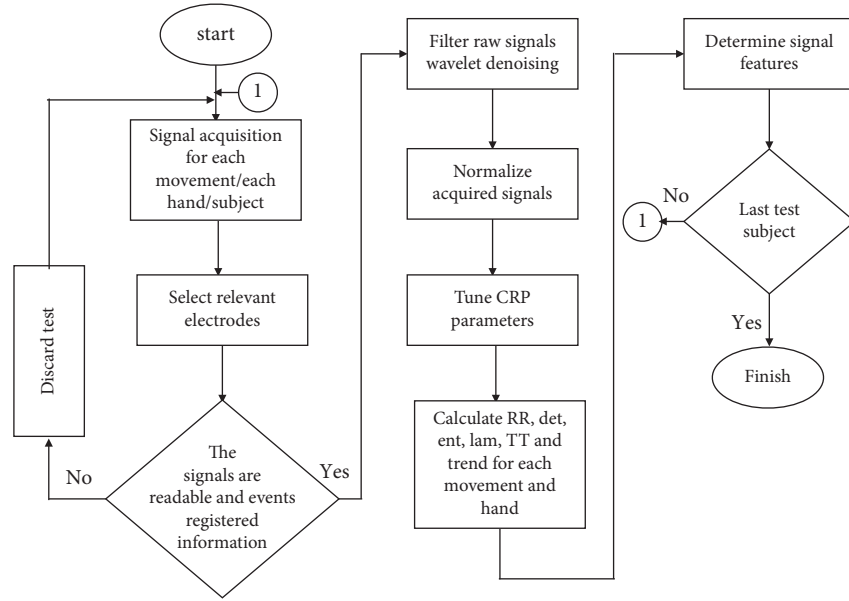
start

1

Signal acquisition for each movement/each hand/subject

Select relevant electrodes

The signals are readable and events registered information

No

Yes

Discard test

Filter raw signals wavelet denoising

Normalize acquired signals

Tune CRP parameters

Calculate RR, det, ent, lam, TT and trend for each movement and hand

Determine signal features

Last test subject

No

1

Yes

Finish